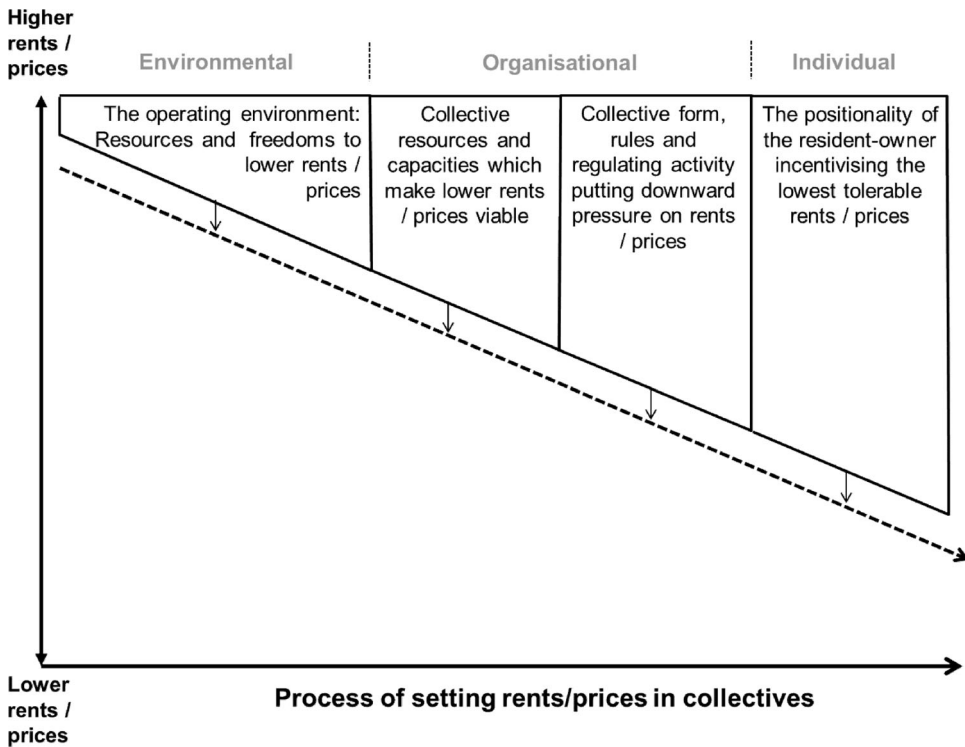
Higher rents / prices

Environmental

Organisational

Individual

The operating environment: Resources and freedoms to lower rents / prices

Collective resources and capacities which make lower rents / prices viable

Collective form, rules and regulating activity putting downward pressure on rents / prices

The positionality of the resident-owner incentivising the lowest tolerable rents / prices

Lower rents / prices

Process of setting rents/prices in collectives